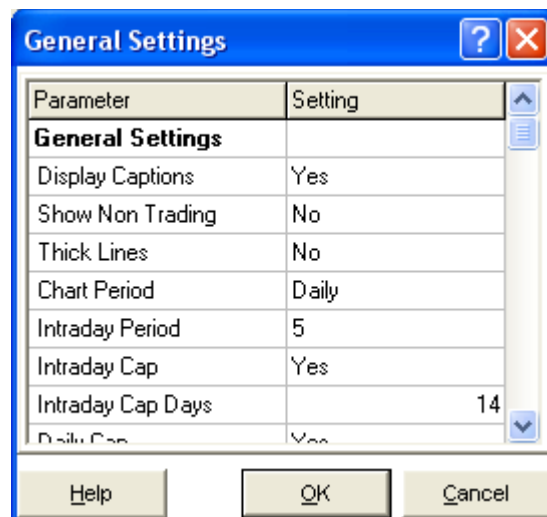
General Settings

| Parameter | Setting |
|---|---|
| **General Settings** | |
| Display Captions | Yes |
| Show Non Trading | No |
| Thick Lines | No |
| Chart Period | Daily |
| Intraday Period | 5 |
| Intraday Cap | Yes |
| Intraday Cap Days | 14 |
| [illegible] | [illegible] |

Help OK Cancel